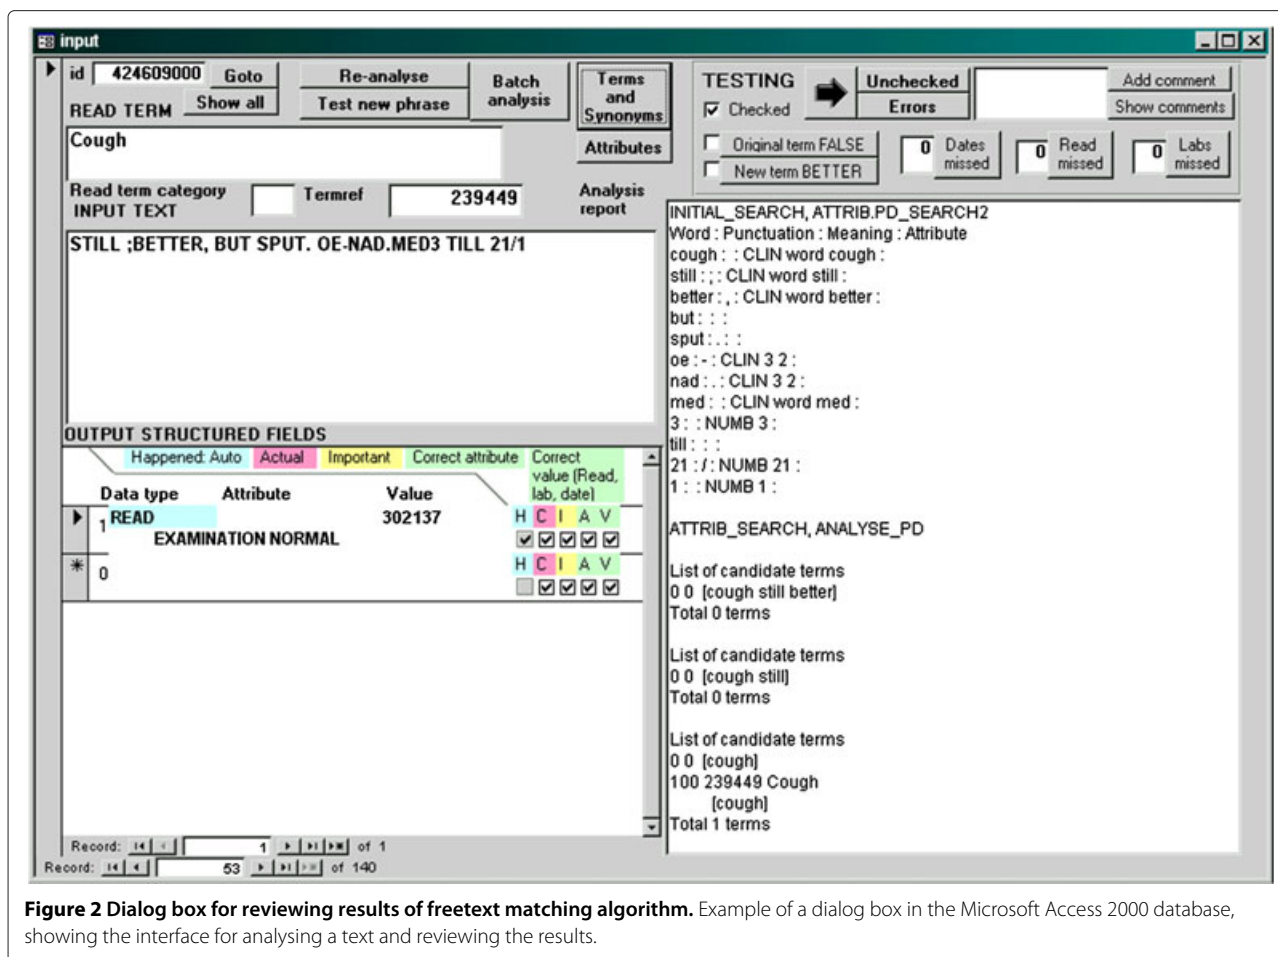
input

id 424609000 Goto
READ TERM Show all
Re-analyse
Test new phrase
Batch analysis
Terms and Synonyms
Attributes
Cough
Read term category
INPUT TEXT
Termref 239449
Analysis report
STILL ;BETTER, BUT SPUT. OE-NAD.MED3 TILL 21/1

TESTING
Checked
Unchecked
Errors
Add comment
Show comments
Original term FALSE
New term BETTER
0 Dates missed
0 Read missed
0 Labs missed

INITIAL_SEARCH, ATTRIB.PD_SEARCH2
Word : Punctuation : Meaning : Attribute
cough : : CLIN word cough :
still : ; : CLIN word still :
better : , : CLIN word better :
but : : :
sput : . : :
oe : - : CLIN 3 2 :
nad : . : CLIN 3 2 :
med : : CLIN word med :
3 : : NUMB 3 :
till : : :
21 : / : NUMB 21 :
1 : : NUMB 1 :

ATTRIB_SEARCH, ANALYSE_PD

List of candidate terms
0 0 [cough still better]
Total 0 terms

List of candidate terms
0 0 [cough still]
Total 0 terms

List of candidate terms
0 0 [cough]
100 239449 Cough
[cough]
Total 1 terms

OUTPUT STRUCTURED FIELDS
Happened: Auto | Actual | Important | Correct attribute | Correct value (Read, lab, date)

| Data type | Attribute | Value | |
|---|---|---|---|
| 1 READ EXAMINATION NORMAL | | 302137 | H C I A V |
| 0 | | | H C I A V |

Record: 1 of 1
Record: 53 of 140

**Figure 2 Dialog box for reviewing results of freetext matching algorithm.** Example of a dialog box in the Microsoft Access 2000 database, showing the interface for analysing a text and reviewing the results.